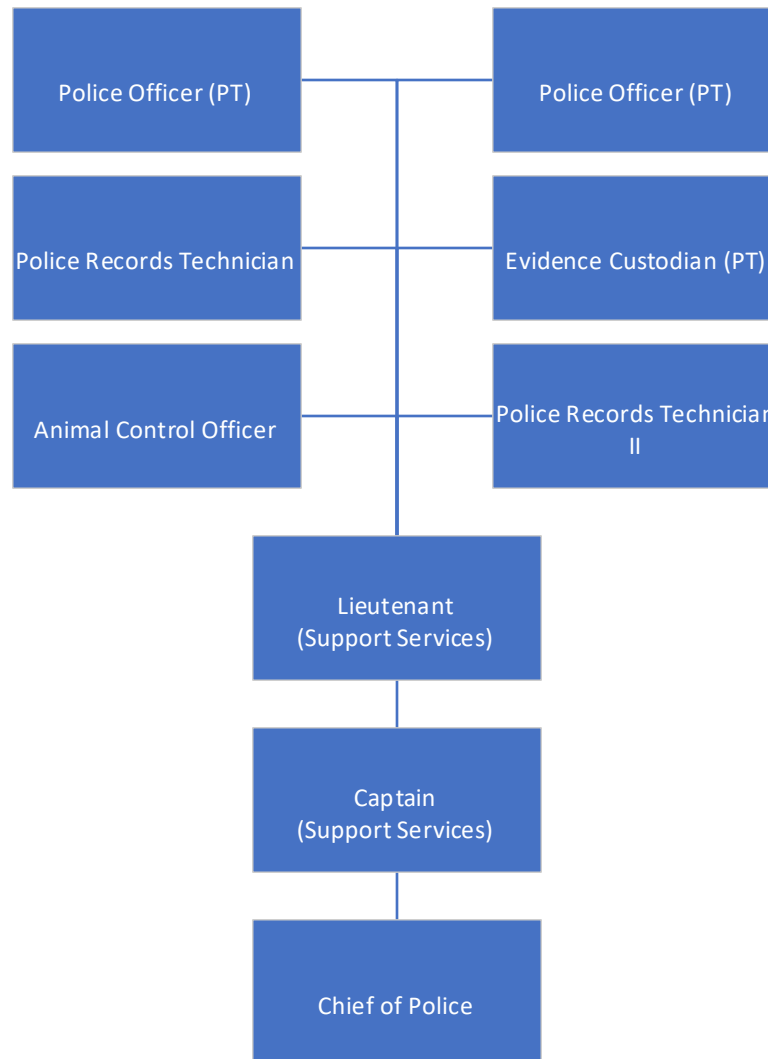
Police Officer (PT)

Police Officer (PT)

Police Records Technician

Evidence Custodian (PT)

Animal Control Officer

Police Records Technician II

Lieutenant (Support Services)

Captain (Support Services)

Chief of Police